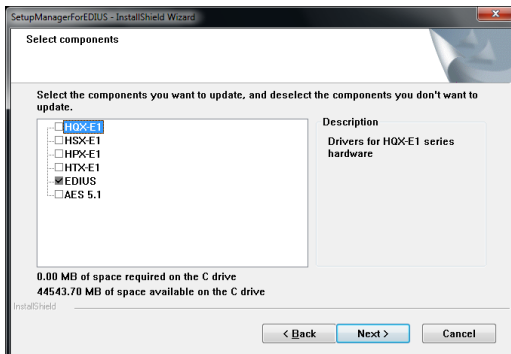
SetupManagerForEDIUS - InstallShield Wizard

Select components

Select the components you want to update, and deselect the components you don't want to update.

HQX-E1
HSX-E1
HPX-E1
HTX-E1
EDIUS
AES 5.1

Description
Drivers for HQX-E1 series hardware

0.00 MB of space required on the C drive
44543.70 MB of space available on the C drive

InstallShield

< Back
Next >
Cancel